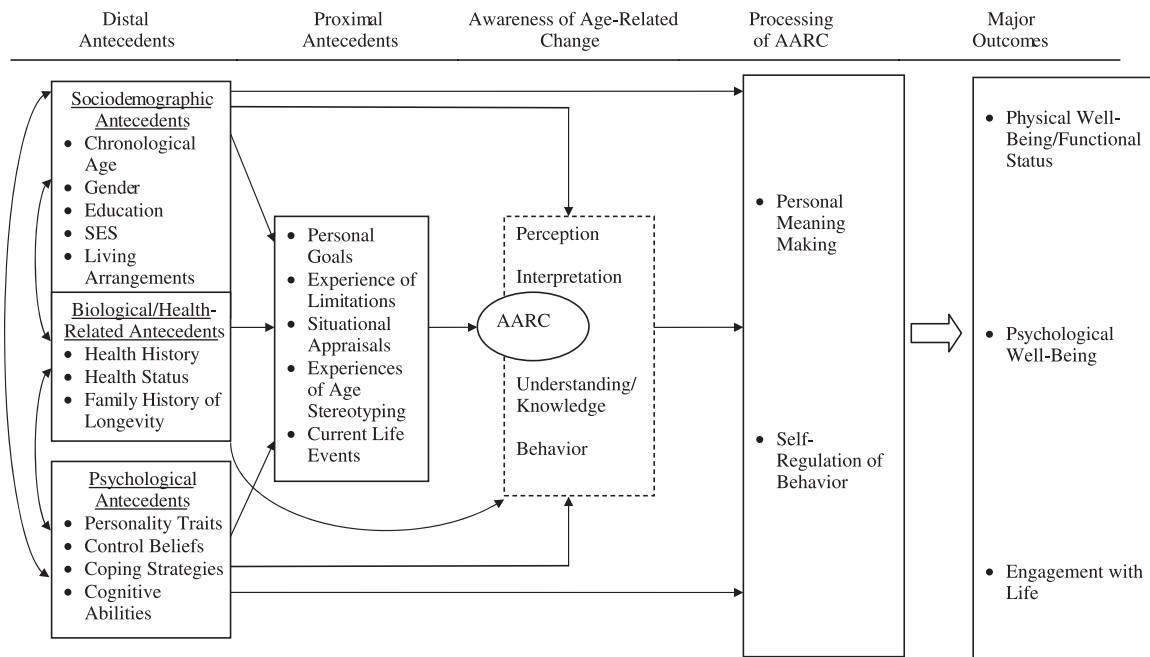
Distal Antecedents

Proximal Antecedents

Awareness of Age-Related Change

Processing of AARC

Major Outcomes

Sociodemographic Antecedents
• Chronological Age
• Gender
• Education
• SES
• Living Arrangements

Biological/Health-Related Antecedents
• Health History
• Health Status
• Family History of Longevity

Psychological Antecedents
• Personality Traits
• Control Beliefs
• Coping Strategies
• Cognitive Abilities

• Personal Goals
• Experience of Limitations
• Situational Appraisals
• Experiences of Age Stereotyping
• Current Life Events

Perception

Interpretation

AARC

Understanding/ Knowledge

Behavior

• Personal Meaning Making

• Self-Regulation of Behavior

• Physical Well-Being/Functional Status

• Psychological Well-Being

• Engagement with Life